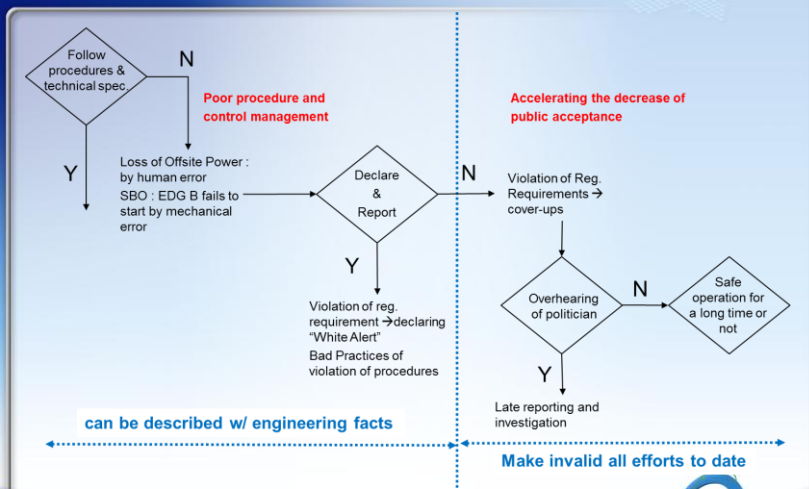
Follow procedures & technical spec.

N

Y

Poor procedure and control management

Loss of Offsite Power : by human error

SBO : EDG B fails to start by mechanical error

Declare & Report

Y

Violation of reg. requirement →declaring "White Alert"

Bad Practices of violation of procedures

N

Accelerating the decrease of public acceptance

Violation of Reg. Requirements → cover-ups

Overhearing of politician

N

Safe operation for a long time or not

Y

Late reporting and investigation

can be described w/ engineering facts

Make invalid all efforts to date